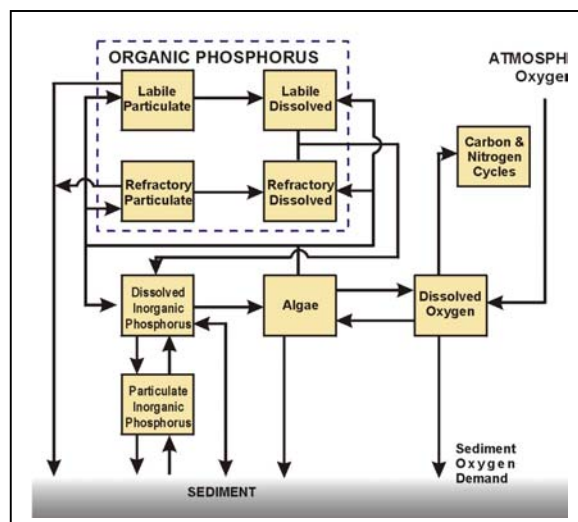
ORGANIC PHOSPHORUS

Labile Particulate

Labile Dissolved

Refractory Particulate

Refractory Dissolved

ATMOSPH

Oxyge

Carbon & Nitrogen Cycles

Dissolved Inorganic Phosphorus

Algae

Dissolved Oxygen

Particulate Inorganic Phosphorus

Sediment Oxygen Demand

SEDIMENT